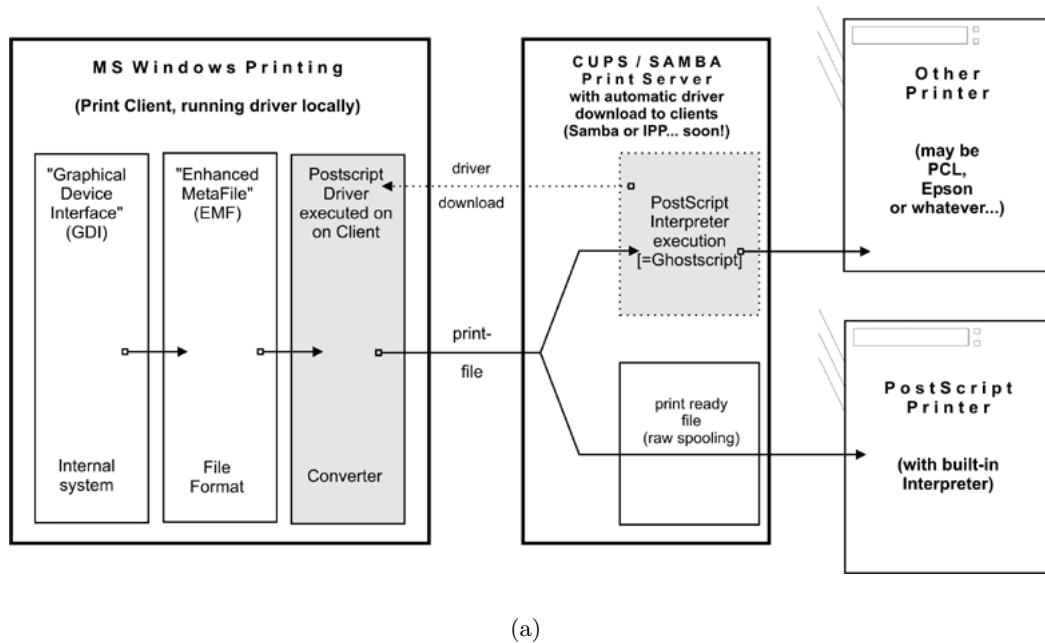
MS Windows Printing

(Print Client, running driver locally)

"Graphical Device Interface" (GDI)

Internal system

"Enhanced MetaFile" (EMF)

File Format

Postscript Driver executed on on Client

Converter

driver

download

print-

file

CUPS / SAMBA Print Server with automatic driver download to clients (Samba or IPP... soon!)

PostScript Interpreter execution [=Ghostscript]

print ready file (raw spooling)

Other Printer

(may be PCL, Epson or whatever...)

PostScript Printer

(with built-in Interpreter)

(a)